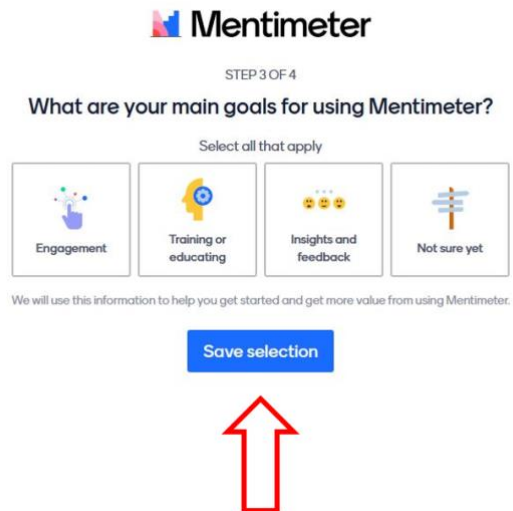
Mentimeter

STEP 3 OF 4

What are your main goals for using Mentimeter?

Select all that apply

Engagement

Training or educating

Insights and feedback

Not sure yet

We will use this information to help you get started and get more value from using Mentimeter.

Save selection